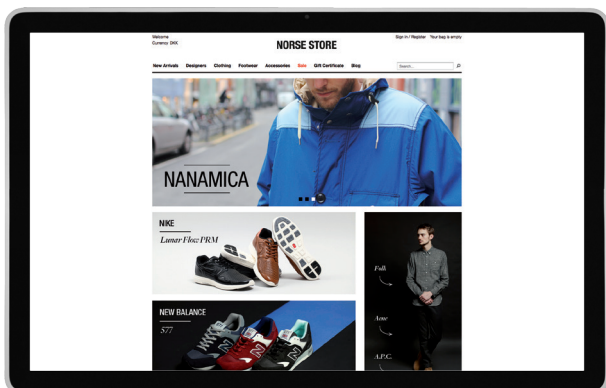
Welcome
Currency: DKK

NORSE STORE

Sign In / Register Your bag is empty

New Arrivals Designers Clothing Footwear Accessories Sale Gift Certificate Blog

Search...

NANAMICA

NIKE
Lunar Flow PRM

NEW BALANCE
577

Folk

Acne

A.P.C.